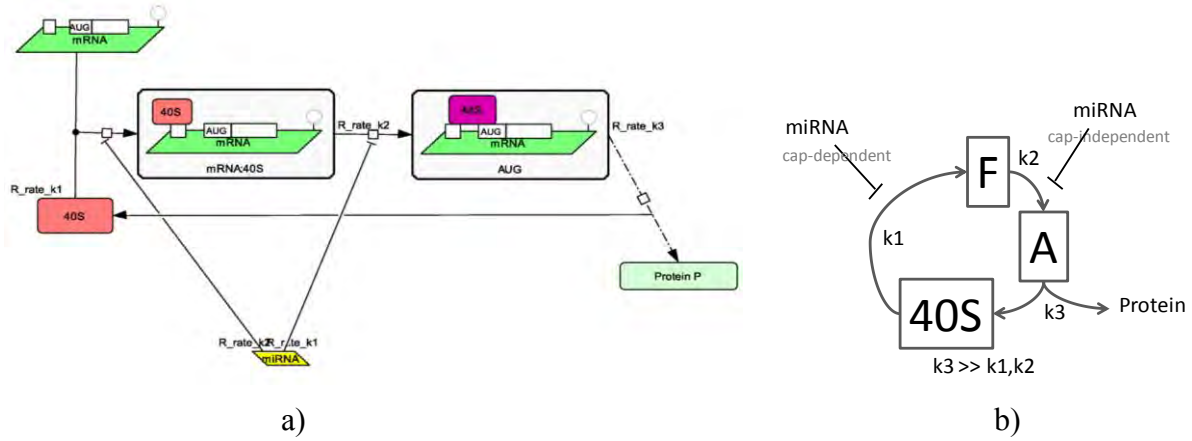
AUG
mRNA

40S
AUG
mRNA
mRNA:40S

R_rate_k2

80S
AUG
mRNA
AUG

R_rate_k3

R_rate_k1

40S

Protein P

R_rate_k2 R_rate_k1
miRNA

a)

miRNA
cap-dependent

miRNA
cap-independent

F
k2
A
k1
40S
k3
Protein
k3 >> k1,k2

b)